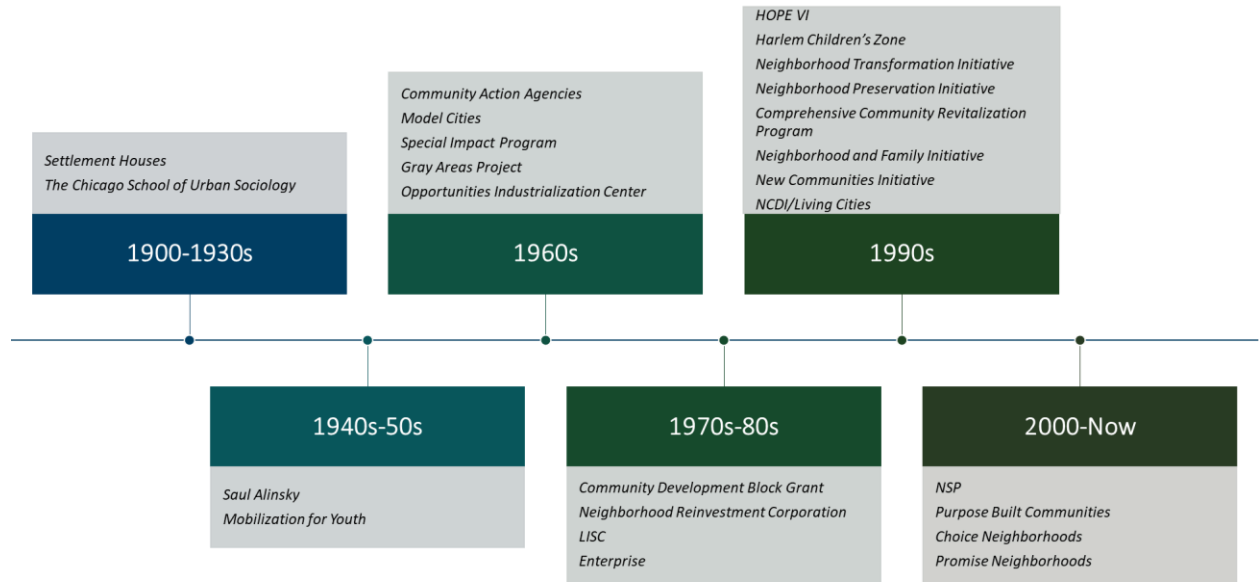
Settlement Houses
The Chicago School of Urban Sociology

1900-1930s

1940s-50s

Saul Alinsky
Mobilization for Youth

Community Action Agencies
Model Cities
Special Impact Program
Gray Areas Project
Opportunities Industrialization Center

1960s

1970s-80s

Community Development Block Grant
Neighborhood Reinvestment Corporation
LISC
Enterprise

HOPE VI
Harlem Children's Zone
Neighborhood Transformation Initiative
Neighborhood Preservation Initiative
Comprehensive Community Revitalization Program
Neighborhood and Family Initiative
New Communities Initiative
NCDI/Living Cities

1990s

2000-Now

NSP
Purpose Built Communities
Choice Neighborhoods
Promise Neighborhoods